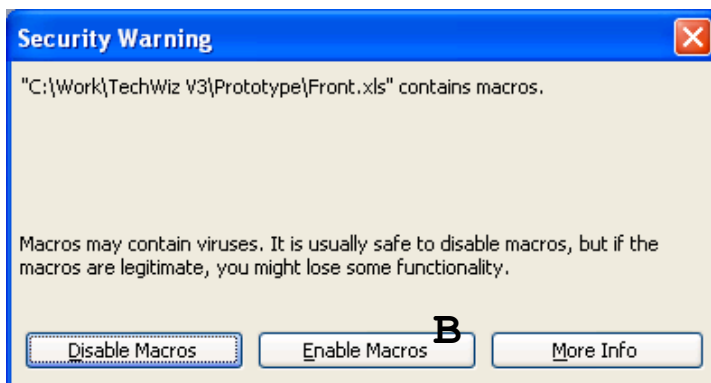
Security Warning

"C:\Work\TechWiz V3\Prototype\Front.xls" contains macros.

Macros may contain viruses. It is usually safe to disable macros, but if the macros are legitimate, you might lose some functionality.

Disable Macros

B

Enable Macros

More Info